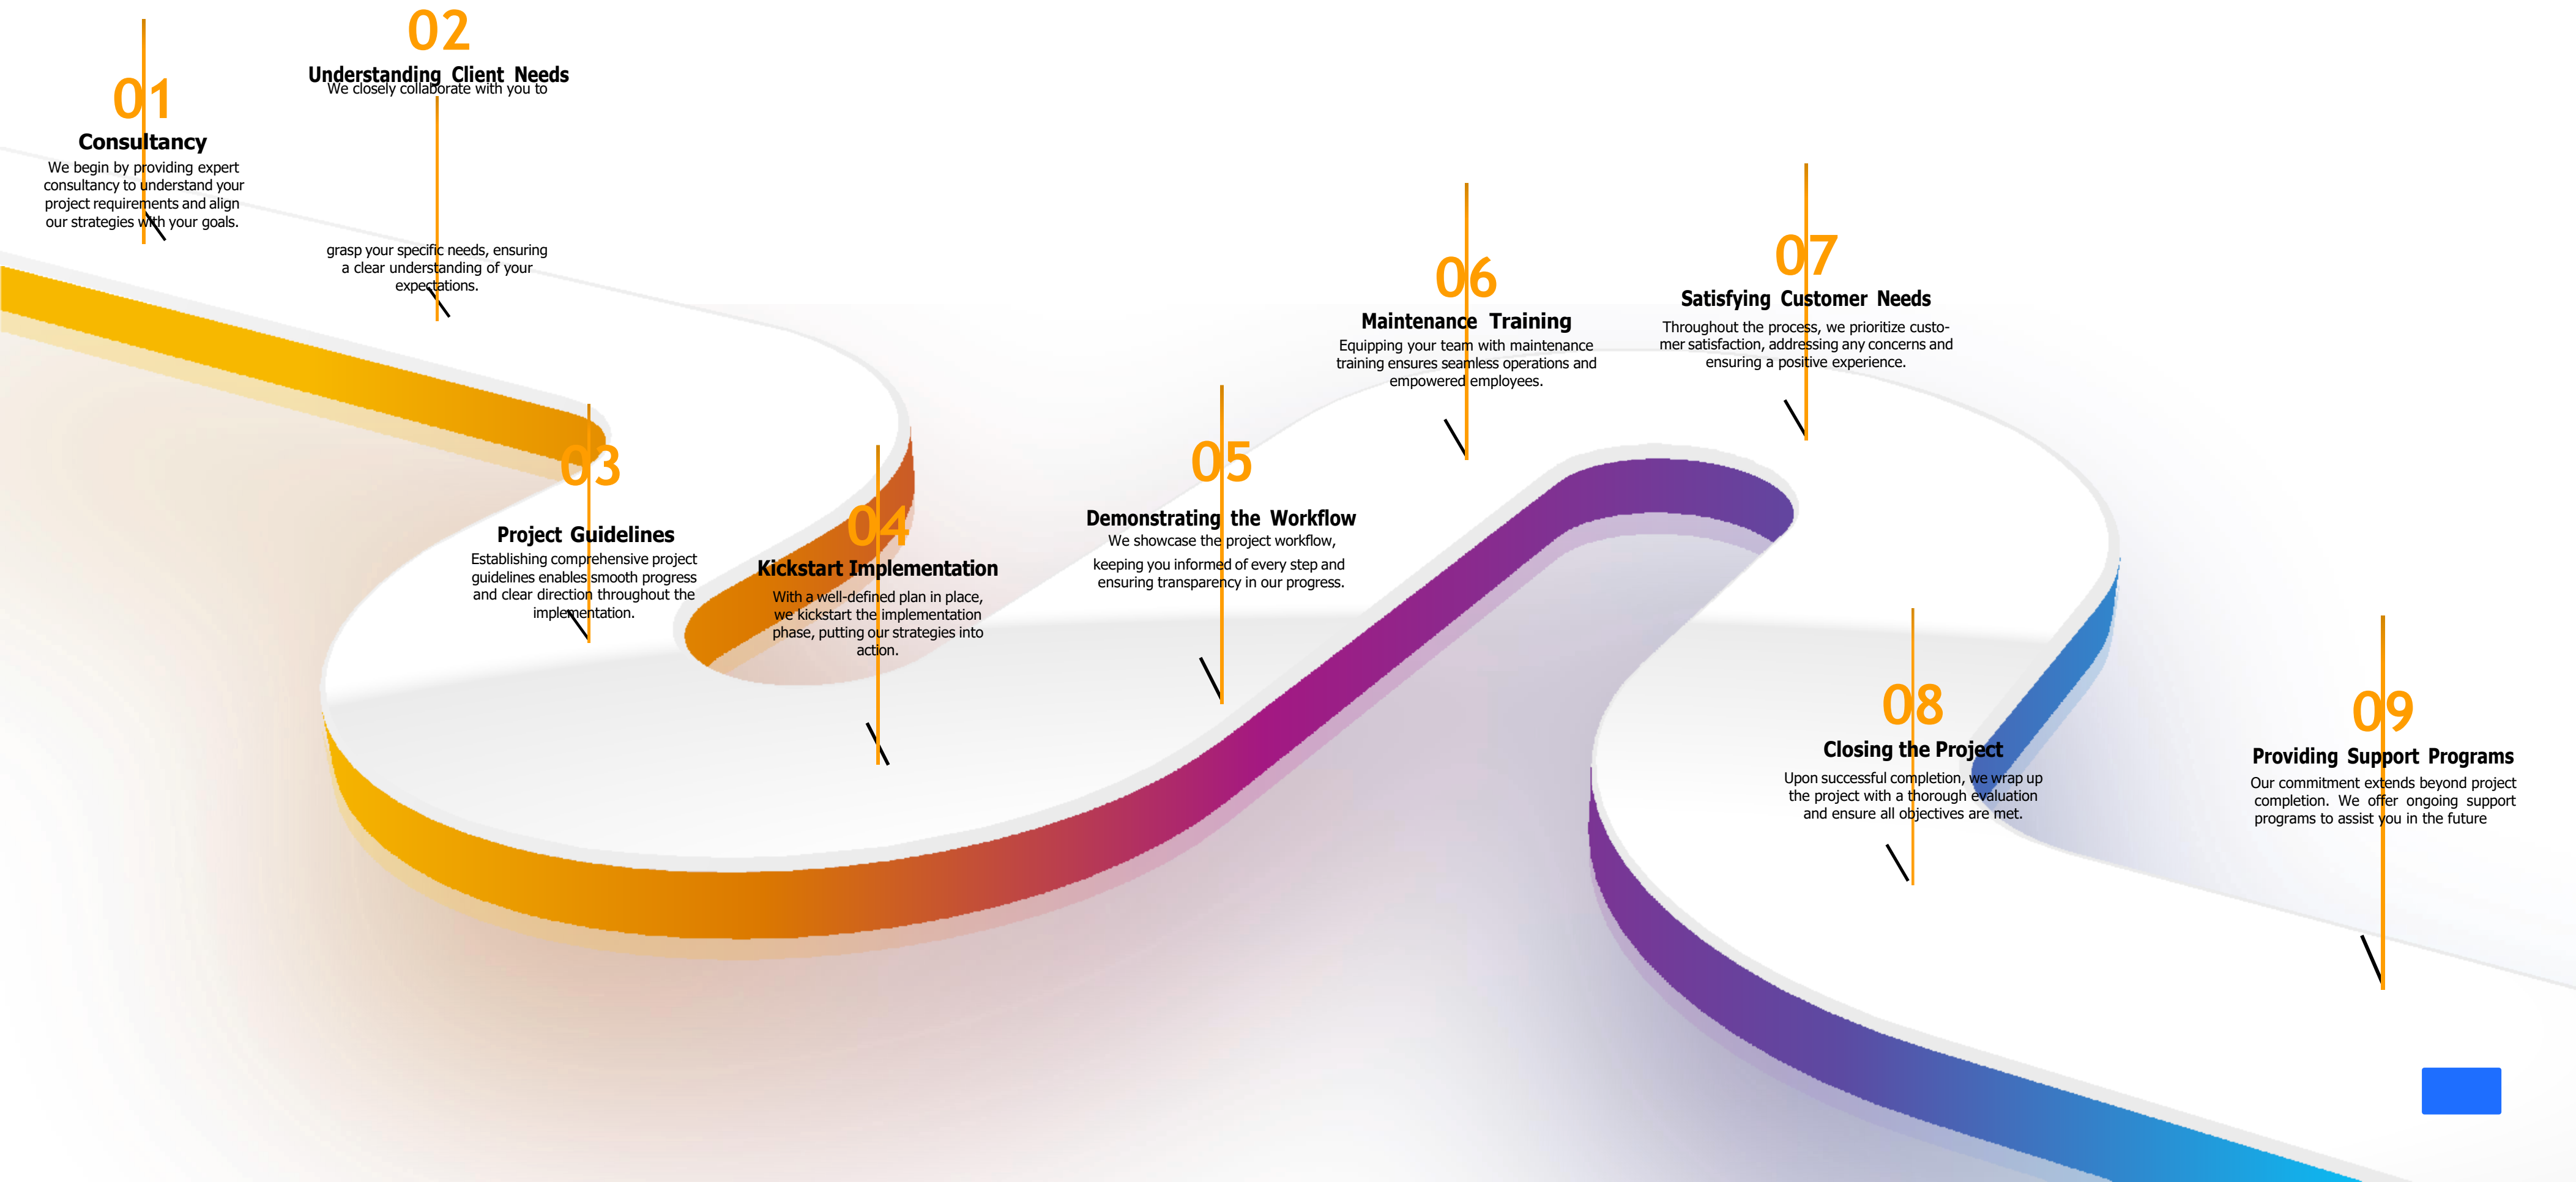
02

Understanding Client Needs

We closely collaborate with you to

01

Consultancy

We begin by providing expert consultancy to understand your project requirements and align our strategies with your goals.

grasp your specific needs, ensuring a clear understanding of your expectations.

06

Maintenance Training

Equipping your team with maintenance training ensures seamless operations and empowered employees.

07

Satisfying Customer Needs

Throughout the process, we prioritize customer satisfaction, addressing any concerns and ensuring a positive experience.

03

Project Guidelines

Establishing comprehensive project guidelines enables smooth progress and clear direction throughout the implementation.

04

Kickstart Implementation

With a well-defined plan in place, we kickstart the implementation phase, putting our strategies into action.

05

Demonstrating the Workflow

We showcase the project workflow,

keeping you informed of every step and ensuring transparency in our progress.

08

Closing the Project

Upon successful completion, we wrap up the project with a thorough evaluation and ensure all objectives are met.

09

Providing Support Programs

Our commitment extends beyond project completion. We offer ongoing support programs to assist you in the future